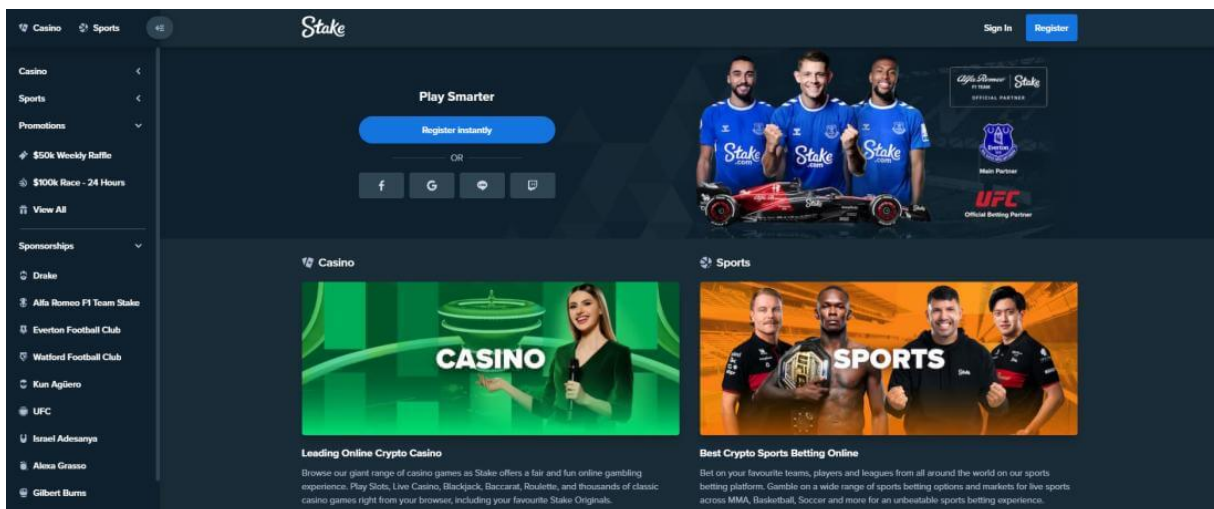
Casino Sports

Stake

Sign In Register

Casino
Sports
Promotions
$50k Weekly Raffle
$100k Race - 24 Hours
View All
Sponsorships
Drake
Alfa Romeo F1 Team Stake
Everton Football Club
Watford Football Club
Kun Agüero
UFC
Israel Adesanya
Alexa Grasso
Gilbert Burns

Play Smarter

Register instantly

OR

Stake
Stake
Stake

Alfa Romeo F1 TEAM | Stake
OFFICIAL PARTNER

Main Partner

UFC
Official Betting Partner

Casino

CASINO

Leading Online Crypto Casino

Browse our giant range of casino games as Stake offers a fair and fun online gambling experience. Play Slots, Live Casino, Blackjack, Baccarat, Roulette, and thousands of classic casino games right from your browser, including your favourite Stake Originals.

Sports

SPORTS

Best Crypto Sports Betting Online

Bet on your favourite teams, players and leagues from all around the world on our sports betting platform. Gamble on a wide range of sports betting options and markets for live sports across MMA, Basketball, Soccer and more for an unbeatable sports betting experience.